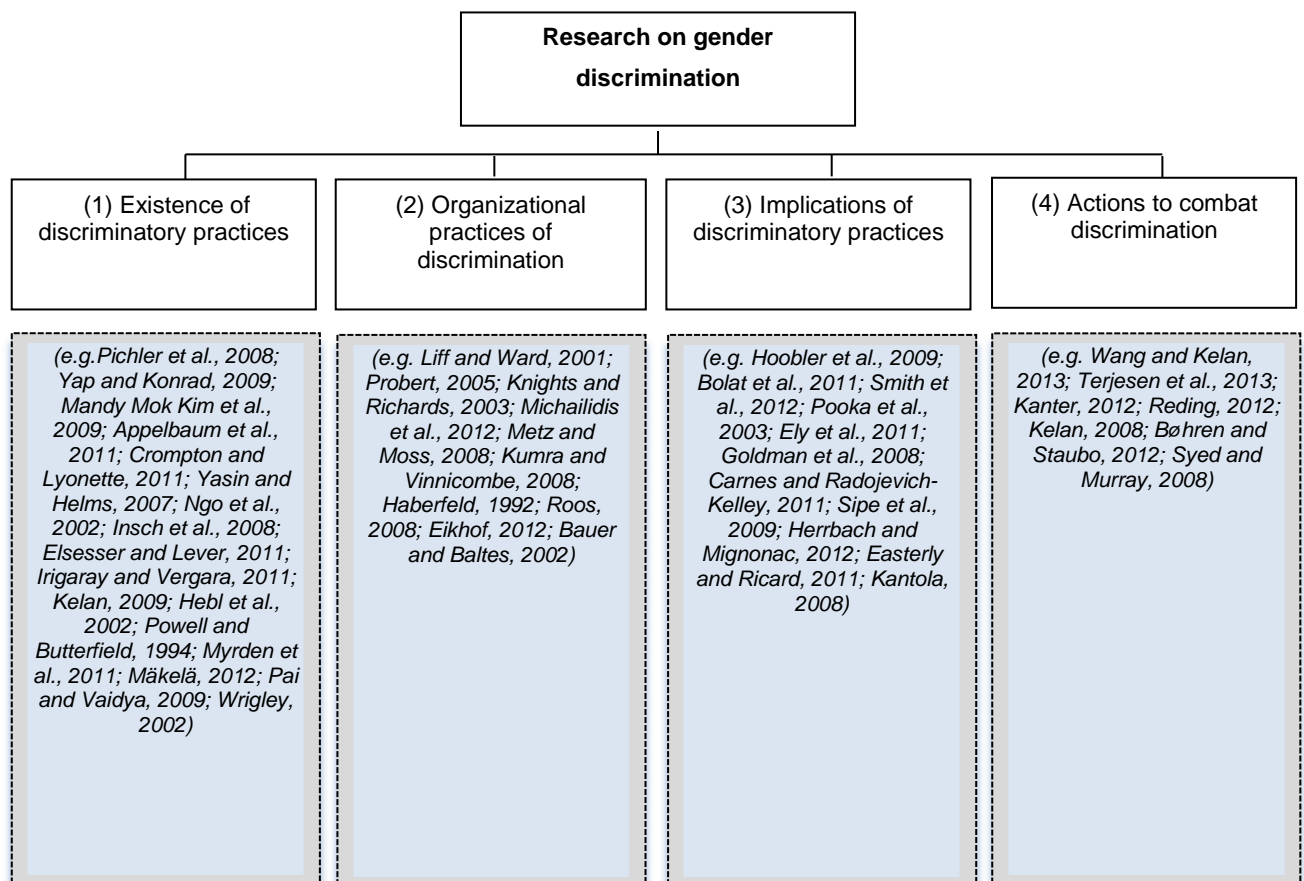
Research on gender discrimination

(1) Existence of discriminatory practices

(2) Organizational practices of discrimination

(3) Implications of discriminatory practices

(4) Actions to combat discrimination

(e.g.Pichler et al., 2008; Yap and Konrad, 2009; Mandy Mok Kim et al., 2009; Appelbaum et al., 2011; Crompton and Lyonette, 2011; Yasin and Helms, 2007; Ngo et al., 2002; Insch et al., 2008; Elsesser and Lever, 2011; Irigaray and Vergara, 2011; Kelan, 2009; Hebl et al., 2002; Powell and Butterfield, 1994; Myrden et al., 2011; Mäkelä, 2012; Pai and Vaidya, 2009; Wrigley, 2002)

(e.g. Liff and Ward, 2001; Probert, 2005; Knights and Richards, 2003; Michailidis et al., 2012; Metz and Moss, 2008; Kumra and Vinnicombe, 2008; Haberfeld, 1992; Roos, 2008; Eikhof, 2012; Bauer and Baltes, 2002)

(e.g. Hoobler et al., 2009; Bolat et al., 2011; Smith et al., 2012; Pooka et al., 2003; Ely et al., 2011; Goldman et al., 2008; Carnes and Radojevich-Kelley, 2011; Sipe et al., 2009; Herrbach and Mignonac, 2012; Easterly and Ricard, 2011; Kantola, 2008)

(e.g. Wang and Kelan, 2013; Terjesen et al., 2013; Kanter, 2012; Reding, 2012; Kelan, 2008; Bøhren and Staubo, 2012; Syed and Murray, 2008)